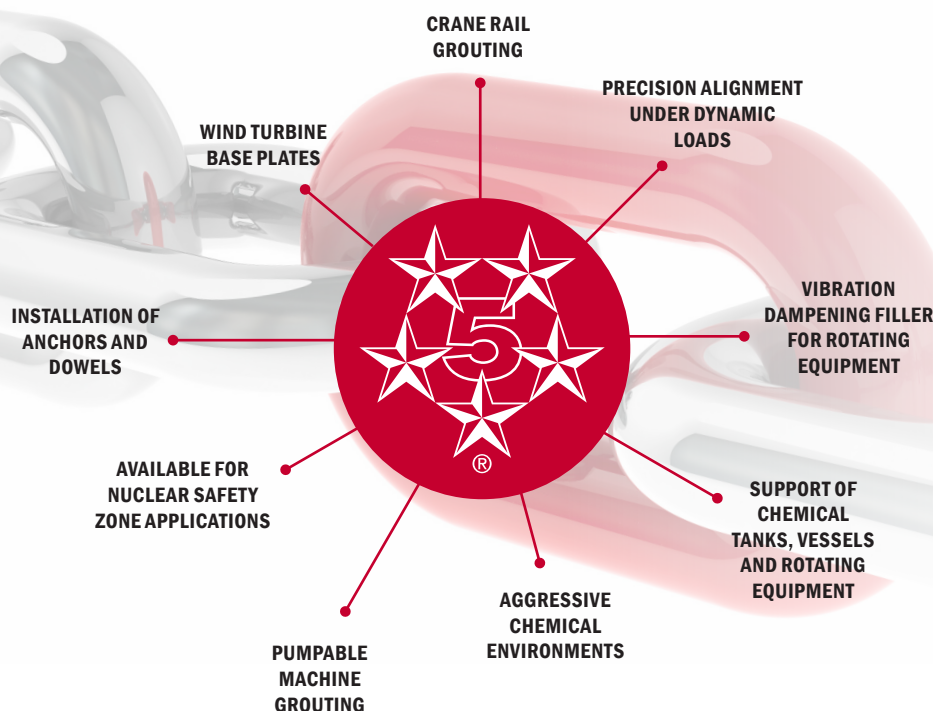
CRANE RAIL GROUTING

PRECISION ALIGNMENT UNDER DYNAMIC LOADS

WIND TURBINE BASE PLATES

VIBRATION DAMPENING FILLER FOR ROTATING EQUIPMENT

INSTALLATION OF ANCHORS AND DOWELS

5

®

AVAILABLE FOR NUCLEAR SAFETY ZONE APPLICATIONS

SUPPORT OF CHEMICAL TANKS, VESSELS AND ROTATING EQUIPMENT

AGGRESSIVE CHEMICAL ENVIRONMENTS

PUMPABLE MACHINE GROUTING